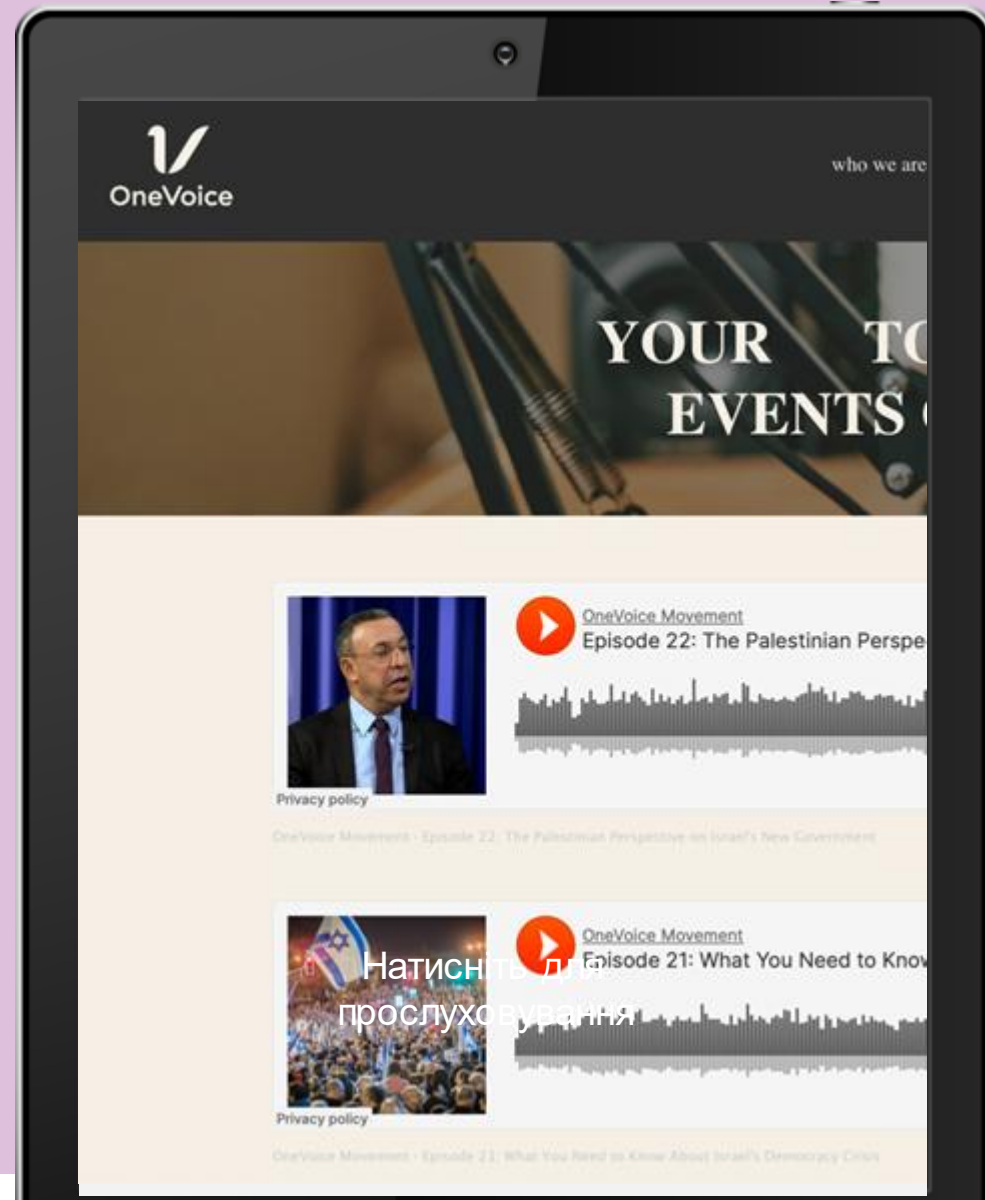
OneVoice

who we are

YOUR TO
EVENTS

OneVoice Movement
Episode 22: The Palestinian Perspe

Privacy policy

OneVoice Movement · Episode 22: The Palestinian Perspective on Israel's New Government

OneVoice Movement
Episode 21: What You Need to Know

Натисніть для прослуховування

Privacy policy

OneVoice Movement · Episode 21: What You Need to Know About Israel's Democracy Crisis